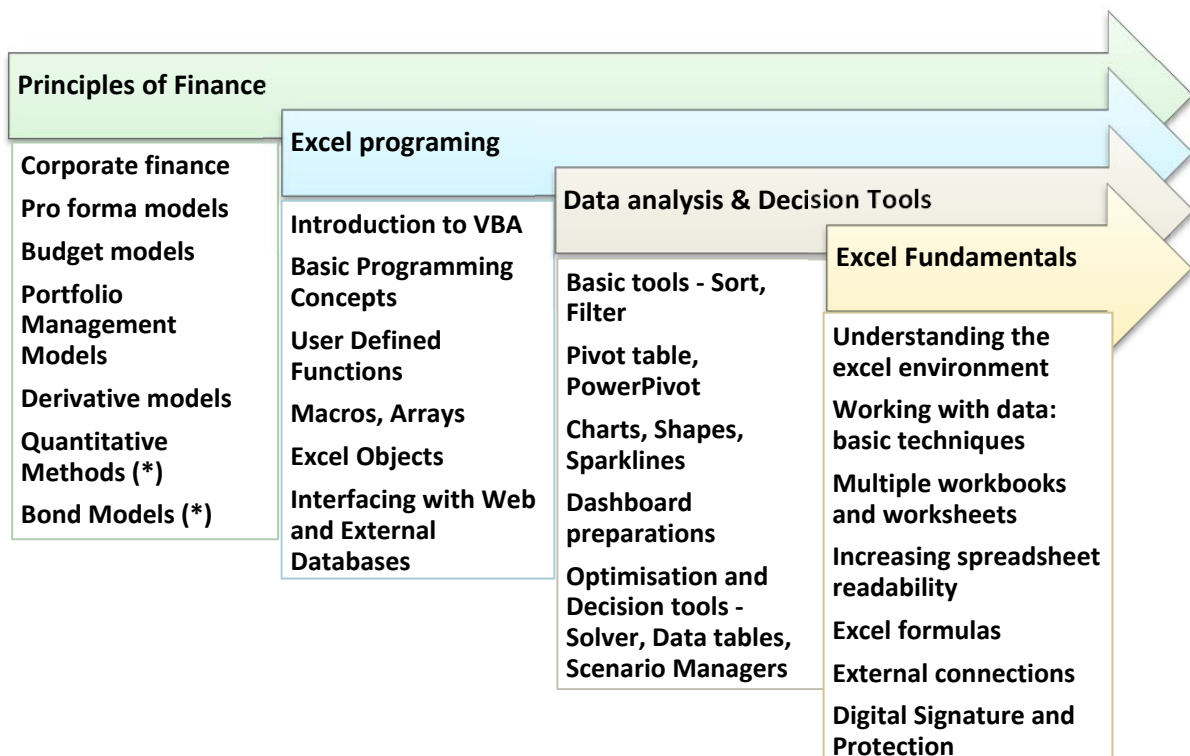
Principles of Finance

Corporate finance
Pro forma models
Budget models
Portfolio Management Models
Derivative models
Quantitative Methods (*)
Bond Models (*)

Excel programing

Introduction to VBA
Basic Programming Concepts
User Defined Functions
Macros, Arrays
Excel Objects
Interfacing with Web and External Databases

Data analysis & Decision Tools

Basic tools - Sort, Filter
Pivot table, PowerPivot
Charts, Shapes, Sparklines
Dashboard preparations
Optimisation and Decision tools - Solver, Data tables, Scenario Managers

Excel Fundamentals

Understanding the excel environment
Working with data: basic techniques
Multiple workbooks and worksheets
Increasing spreadsheet readability
Excel formulas
External connections
Digital Signature and Protection